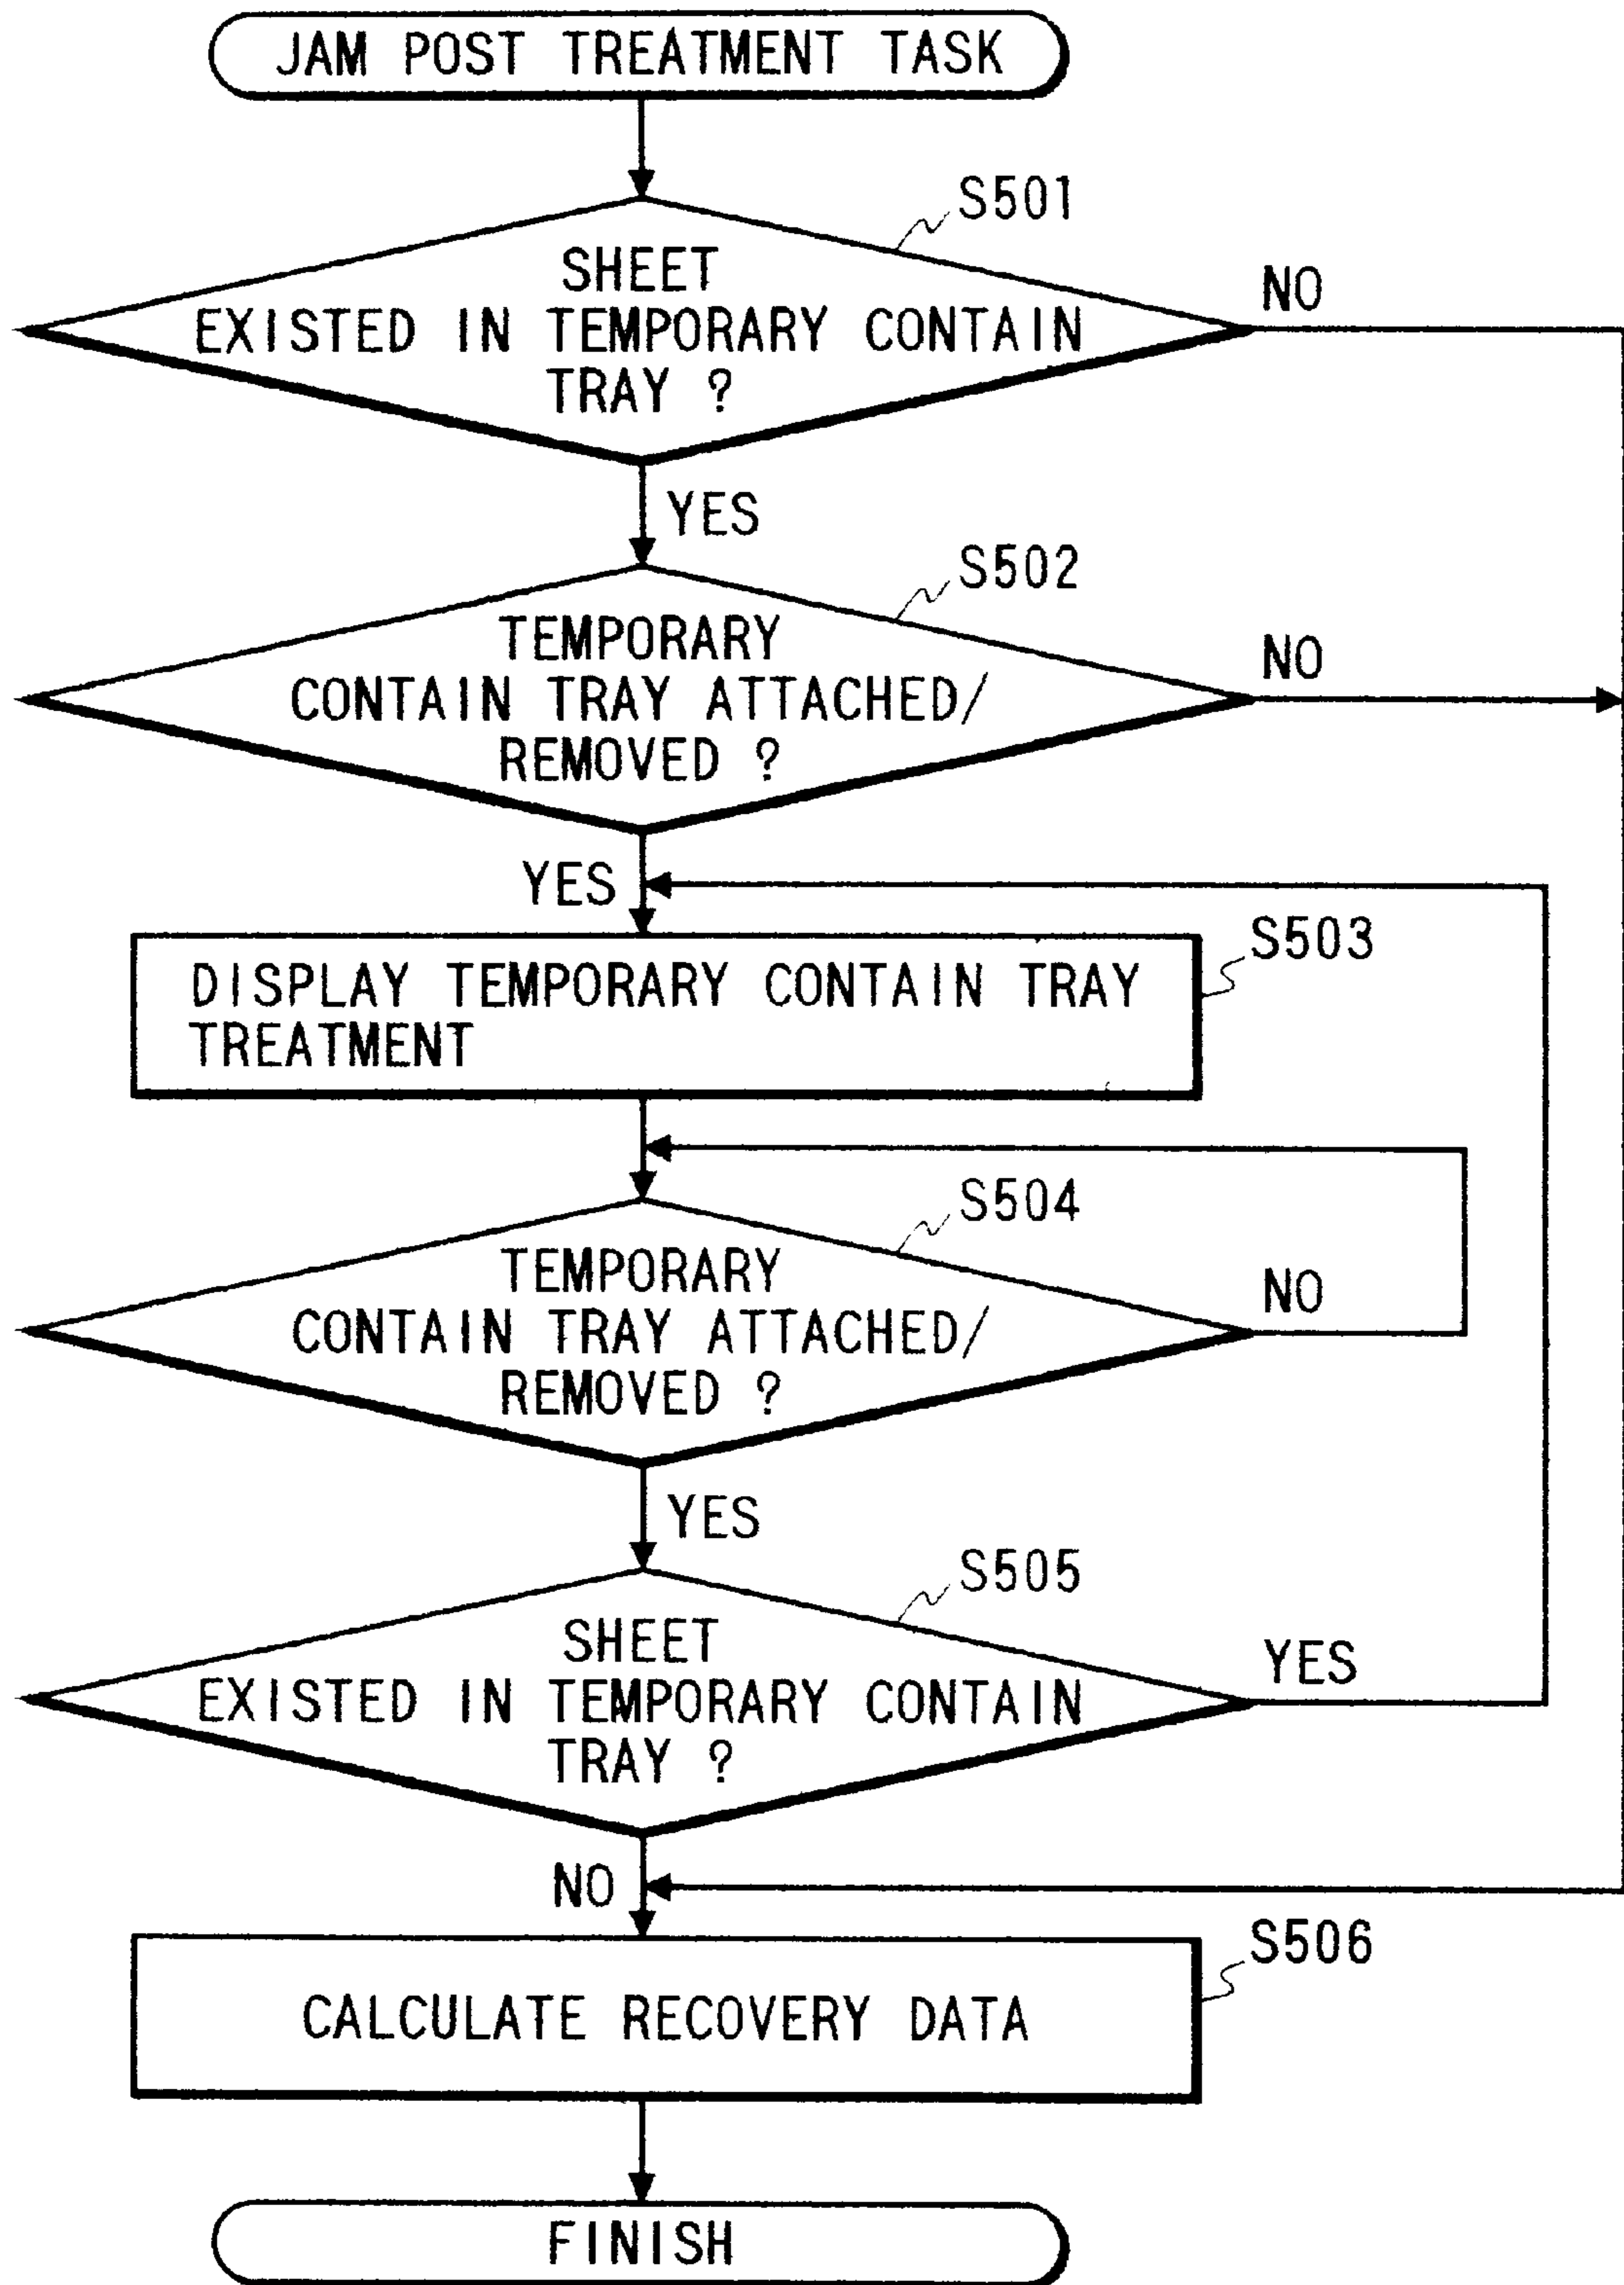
JAM POST TREATMENT TASK

S501

SHEET EXISTED IN TEMPORARY CONTAIN TRAY ?

NO

YES

S502

TEMPORARY CONTAIN TRAY ATTACHED/ REMOVED ?

NO

YES

DISPLAY TEMPORARY CONTAIN TRAY TREATMENT

S503

S504

TEMPORARY CONTAIN TRAY ATTACHED/ REMOVED ?

NO

YES

S505

SHEET EXISTED IN TEMPORARY CONTAIN TRAY ?

YES

NO

CALCULATE RECOVERY DATA

S506

FINISH